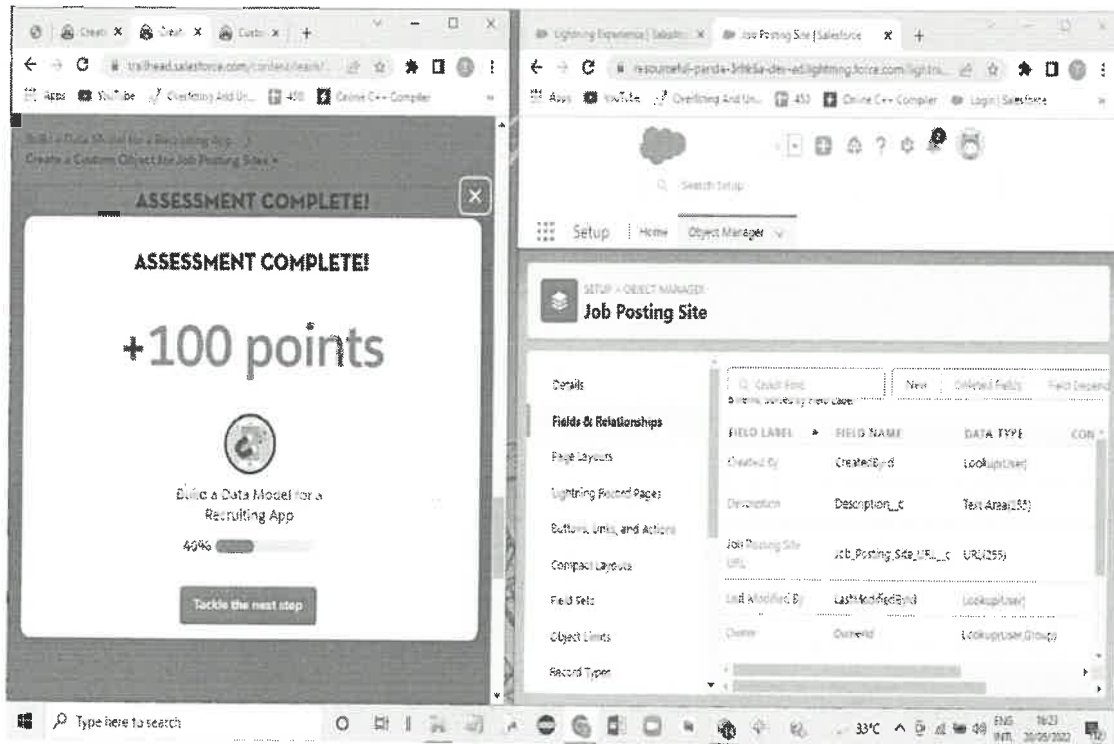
Creat × Creat × Custo × +

trailhead.salesforce.com/content/learn/

Apps YouTube Overfitting And Un... 450 Online C++ Compiler

Build a Data Model for a Recruiting App >
Create a Custom Object for Job Posting Sites >

ASSESSMENT COMPLETE!

ASSESSMENT COMPLETE!

+100 points

Build a Data Model for a Recruiting App

40%

Tackle the next step

Lightning Experience | Salesfo × Job Posting Site | Salesforce × +

resourceful-panda-3rhk5a-dev-ed.lightning.force.com/lightni...

Apps YouTube Overfitting And Un... 450 Online C++ Compiler Login | Salesforce

Search Setup

Setup Home Object Manager

SETUP > OBJECT MANAGER
Job Posting Site

Details
Fields & Relationships
Page Layouts
Lightning Record Pages
Buttons, Links, and Actions
Compact Layouts
Field Sets
Object Limits
Record Types

Quick Find New Deleted Fields Field Depend
6 Items, Sorted by Field Label

| FIELD LABEL | FIELD NAME | DATA TYPE | CON |
|---|---|---|---|
| Created By | CreatedById | Lookup(User) | |
| Description | Description__c | Text Area(255) | |
| Job Posting Site URL | Job_Posting_Site_URL__c | URL(255) | |
| Last Modified By | LastModifiedById | Lookup(User) | |
| Owner | OwnerId | Lookup(User,Group) | |

Type here to search

33°C ENG INTL 16:23 20/05/2022